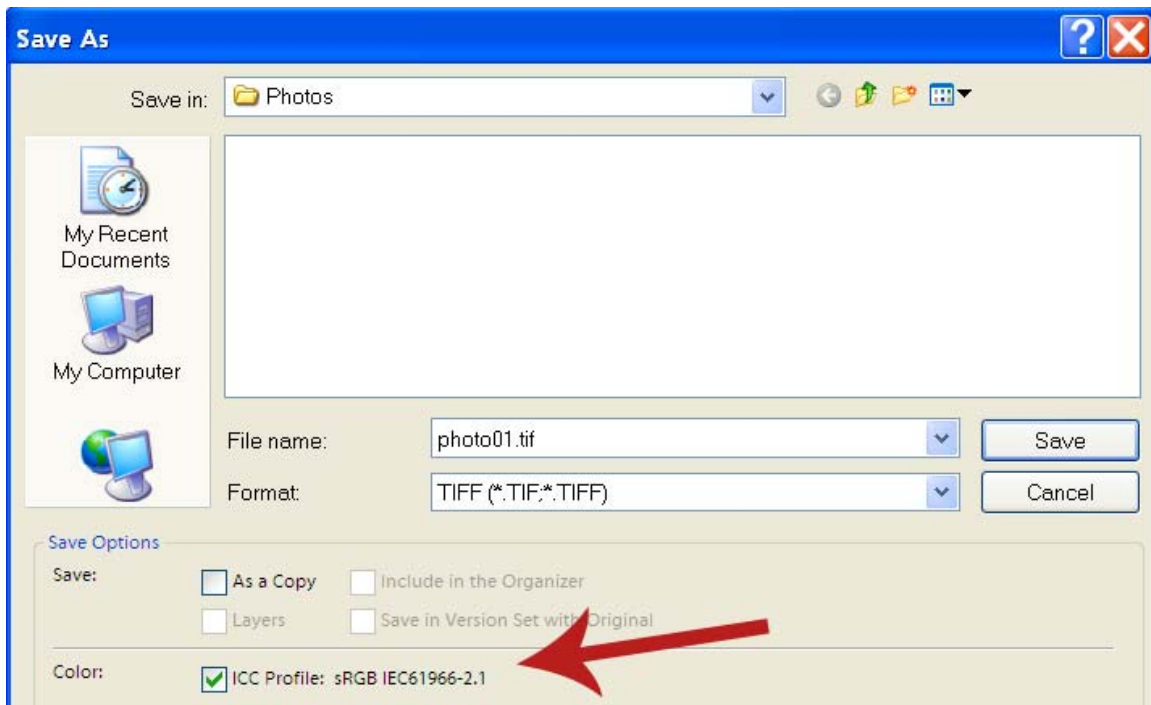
Save As

Save in: Photos

My Recent Documents

My Computer

File name: photo01.tif

Save

Format: TIFF (*.TIF;*.TIFF)

Cancel

Save Options

Save: As a Copy Include in the Organizer

Layers Save in Version Set with Original

Color: ICC Profile: sRGB IEC61966-2.1